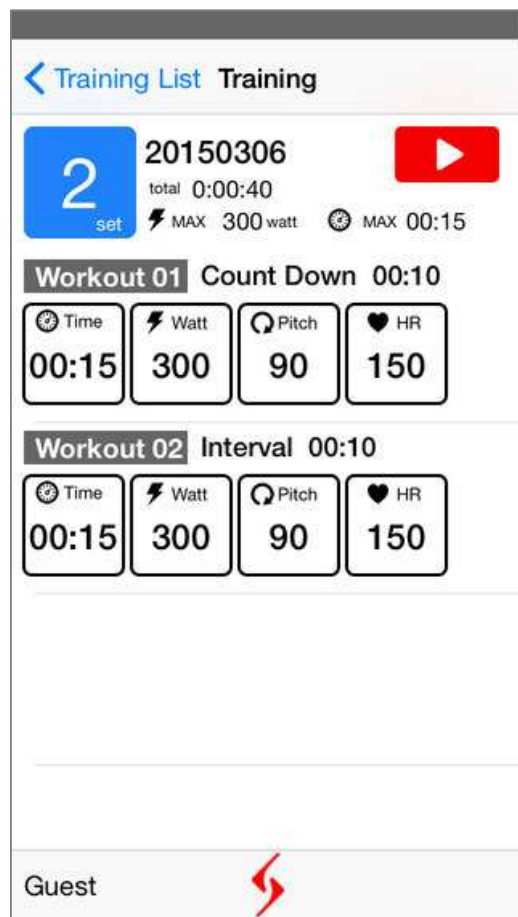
< Training List Training

2
set

20150306
total 0:00:40
MAX 300 watt MAX 00:15

Workout 01 Count Down 00:10

| Time | Watt | Pitch | HR |
|---|---|---|---|
| 00:15 | 300 | 90 | 150 |

Workout 02 Interval 00:10

| Time | Watt | Pitch | HR |
|---|---|---|---|
| 00:15 | 300 | 90 | 150 |

Guest